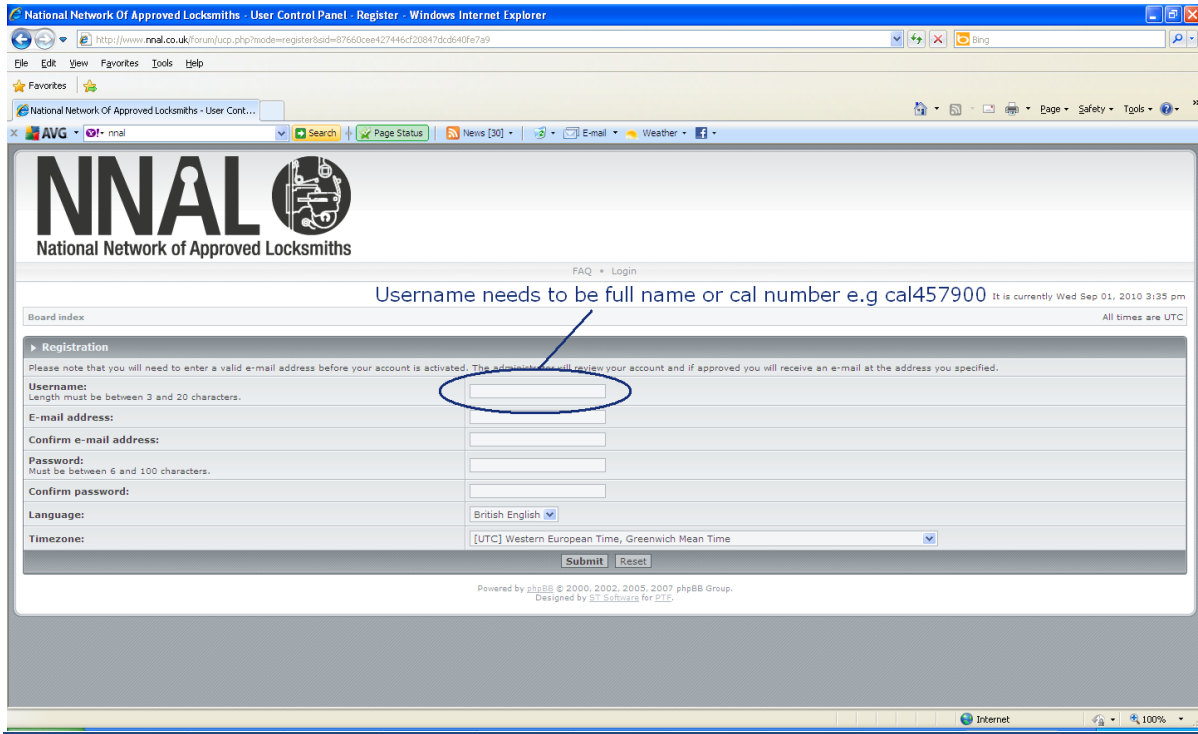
National Network Of Approved Locksmiths - User Control Panel - Register - Windows Internet Explorer

http://www.nnal.co.uk/forum/ucp.php?mode=register&sid=87660cee427446cf20847dcd640fe7a9

Bing

File Edit View Favorites Tools Help

Favorites

National Network Of Approved Locksmiths - User Cont...

Page Safety Tools

AVG nnal Search Page Status News [30] E-mail Weather

NNAL
National Network of Approved Locksmiths

FAQ • Login

Username needs to be full name or cal number e.g cal457900

It is currently Wed Sep 01, 2010 3:35 pm

Board index

All times are UTC

Registration

Please note that you will need to enter a valid e-mail address before your account is activated. The administrator will review your account and if approved you will receive an e-mail at the address you specified.

Username:
Length must be between 3 and 20 characters.

E-mail address:

Confirm e-mail address:

Password:
Must be between 6 and 100 characters.

Confirm password:

Language: British English

Timezone: [UTC] Western European Time, Greenwich Mean Time

Submit Reset

Powered by phpBB © 2000, 2002, 2005, 2007 phpBB Group.
Designed by ST Software for PTF.

Internet 100%